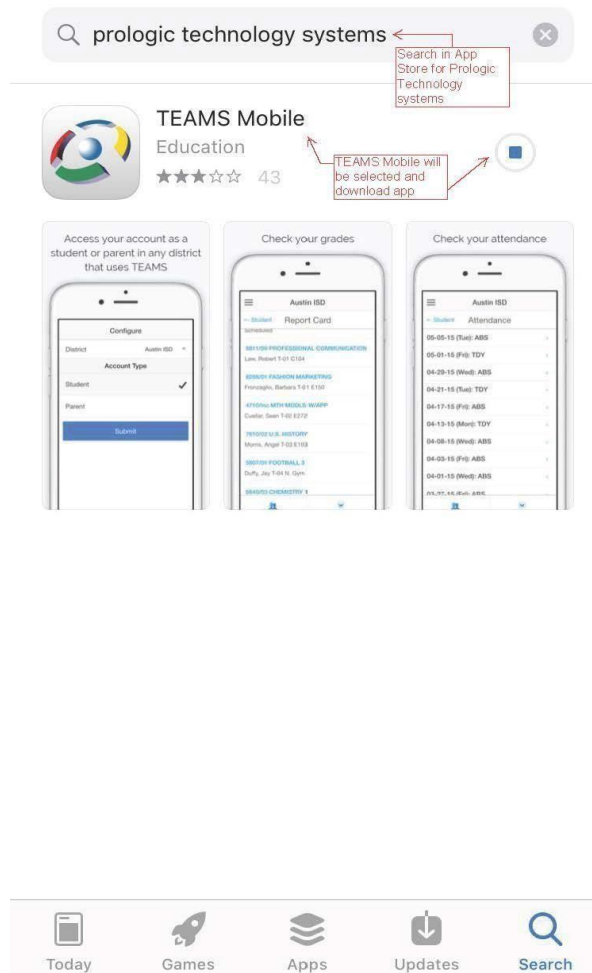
prologic technology systems

Search in App Store for Prologic Technology systems

TEAMS Mobile
Education
★★★☆☆ 43

TEAMS Mobile will be selected and download app

Access your account as a student or parent in any district that uses TEAMS

Configure
District Austin ISD
Account Type
Student ✓
Parent
Submit

Check your grades

Austin ISD
← Student Report Card
Scheduled
5011/00 PROFESSIONAL COMMUNICATION
Law, Robert T-01 C104
4250/01 FASHION MARKETING
Froncaglio, Barbara T-01 E150
4710/hu MTH MODLS W/APP
Cuellar, Sean T-02 E272
7610/02 U.S. HISTORY
Morris, Angel T-03 E103
5507/01 FOOTBALL 3
Duffy, Jay T-04 N. Gym
5840/03 CHEMISTRY 1

Check your attendance

Austin ISD
← Student Attendance
05-05-15 (Tue): ABS
05-01-15 (Fri): TDY
04-29-15 (Wed): ABS
04-21-15 (Tue): TDY
04-17-15 (Fri): ABS
04-13-15 (Mon): TDY
04-08-15 (Wed): ABS
04-03-15 (Fri): ABS
04-01-15 (Wed): ABS
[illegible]

Today Games Apps Updates Search